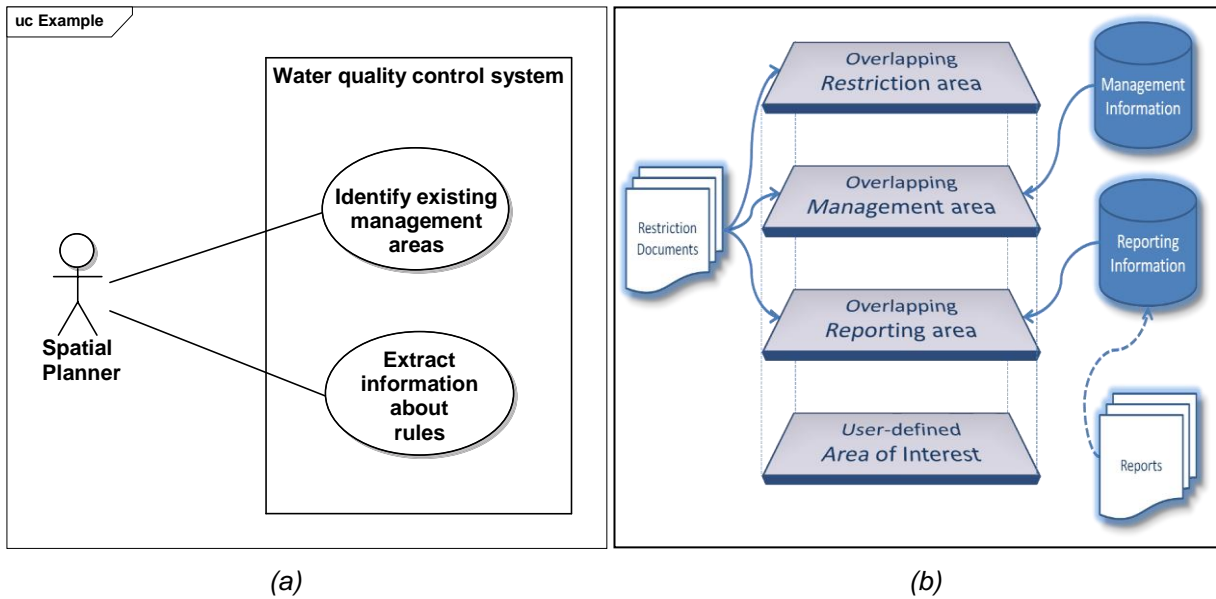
uc Example

Water quality control system

Identify existing management areas

Extract information about rules

Spatial Planner

Overlapping Restriction area

Management Information

Restriction Documents

Overlapping Management area

Reporting Information

Overlapping Reporting area

User-defined Area of Interest

Reports

(a)

(b)